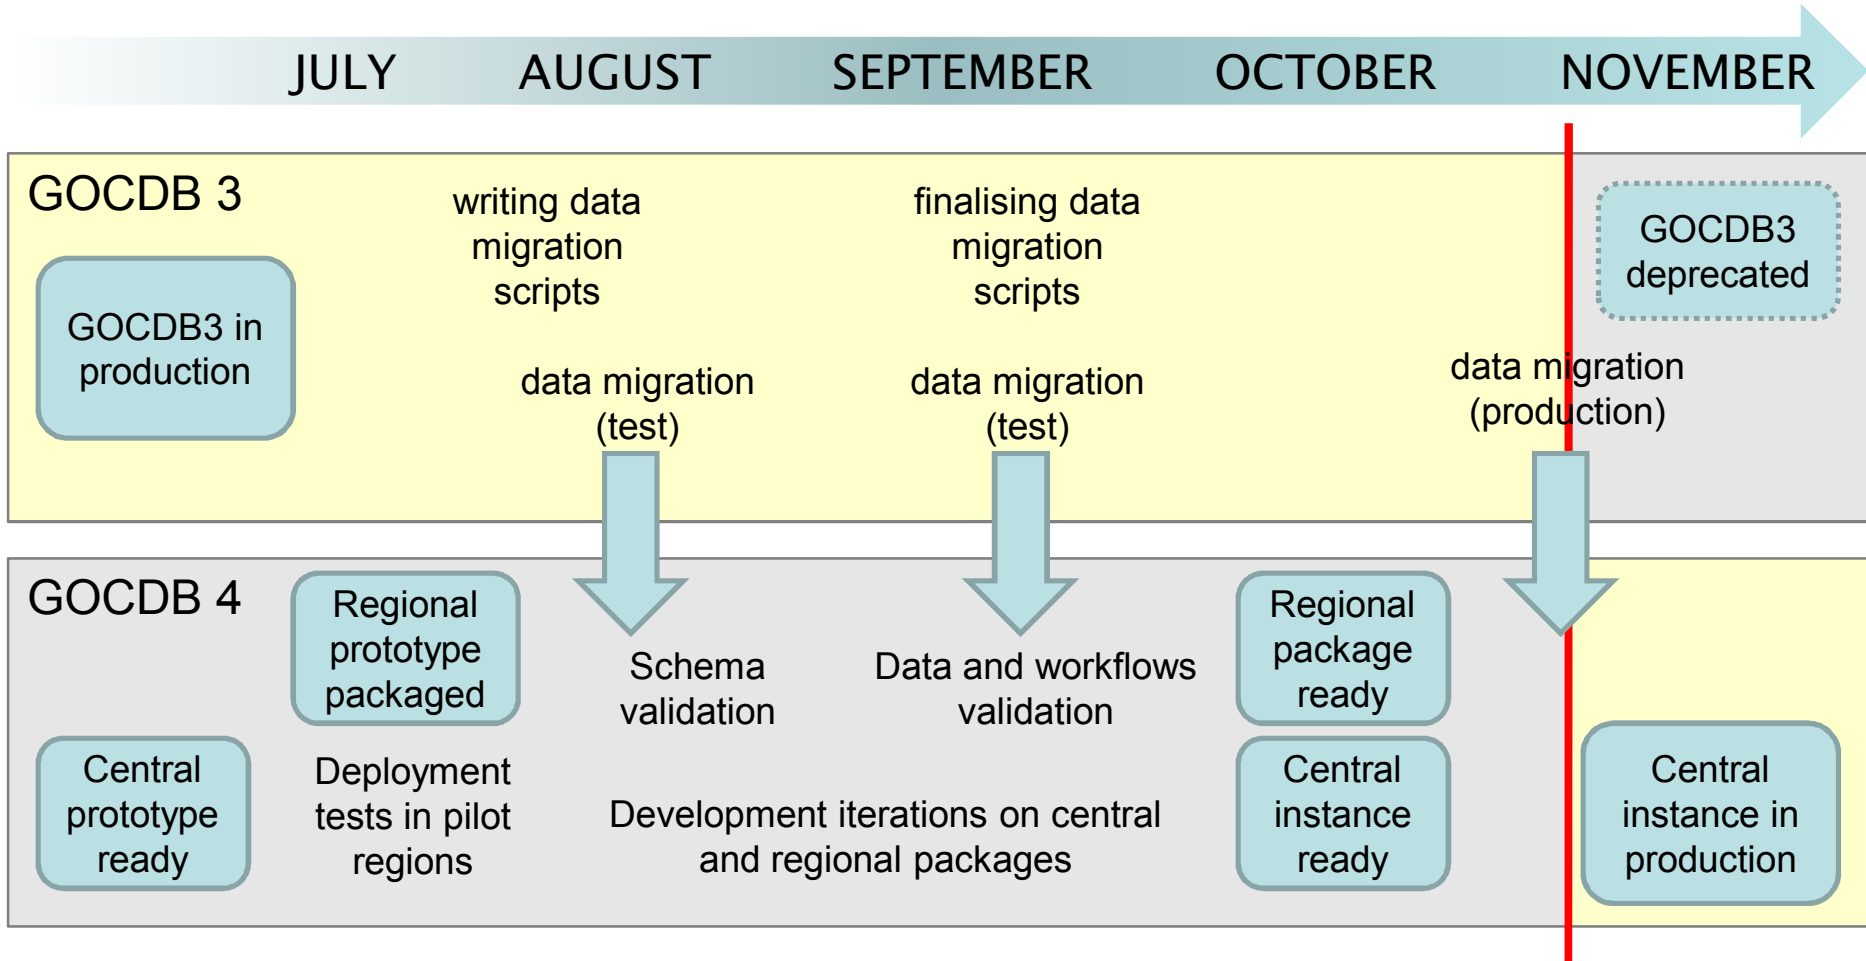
JULY AUGUST SEPTEMBER OCTOBER NOVEMBER

GOCDB 3

GOCDB3 in production

writing data migration scripts

finalising data migration scripts

GOCDB3 deprecated

data migration (test)

data migration (test)

data migration (production)

GOCDB 4

Regional prototype packaged

Schema validation

Data and workflows validation

Regional package ready

Central prototype ready

Deployment tests in pilot regions

Development iterations on central and regional packages

Central instance ready

Central instance in production